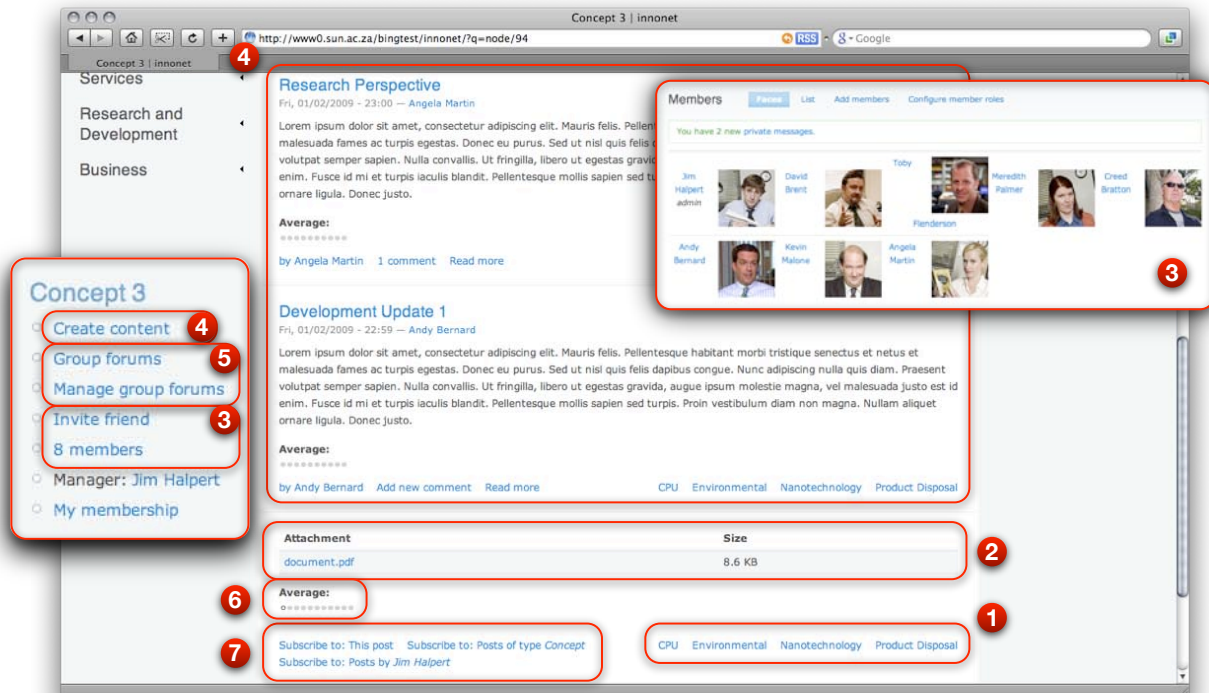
Concept 3 | innonet

http://www0.sun.ac.za/bingtest/innonet/?q=node/94

RSS

Google

Concept 3 | innonet

4

Services

Research and Development

Business

Research Perspective

Fri, 01/02/2009 - 23:00 — Angela Martin

Lorem ipsum dolor sit amet, consectetur adipiscing elit. Mauris felis. Pellent malesuada fames ac turpis egestas. Donec eu purus. Sed ut nisl quis felis volutpat semper sapien. Nulla convallis. Ut fringilla, libero ut egestas gravid enim. Fusce id mi et turpis iaculis blandit. Pellentesque mollis sapien sed tu ornare ligula. Donec justo.

Average:

by Angela Martin 1 comment Read more

Members Faces List Add members Configure member roles

You have 2 new private messages.

Jim Halpert admin

David Brent

Toby Flenderson

Meredith Palmer

Creed Bratton

Andy Bernard

Kevin Malone

Angela Martin

3

Concept 3

Create content 4

Group forums 5

Manage group forums

Invite friend 3

8 members

Manager: Jim Halpert

My membership

Development Update 1

Fri, 01/02/2009 - 22:59 — Andy Bernard

Lorem ipsum dolor sit amet, consectetur adipiscing elit. Mauris felis. Pellentesque habitant morbi tristique senectus et netus et malesuada fames ac turpis egestas. Donec eu purus. Sed ut nisl quis felis dapibus congue. Nunc adipiscing nulla quis diam. Praesent volutpat semper sapien. Nulla convallis. Ut fringilla, libero ut egestas gravida, augue ipsum molestie magna, vel malesuada justo est id enim. Fusce id mi et turpis iaculis blandit. Pellentesque mollis sapien sed turpis. Proin vestibulum diam non magna. Nullam aliquet ornare ligula. Donec justo.

Average:

by Andy Bernard Add new comment Read more CPU Environmental Nanotechnology Product Disposal

| Attachment | Size |
|---|---|
| document.pdf | 8.6 KB |

2

6 Average:

1

7

Subscribe to: This post Subscribe to: Posts of type Concept

Subscribe to: Posts by Jim Halpert

CPU Environmental Nanotechnology Product Disposal